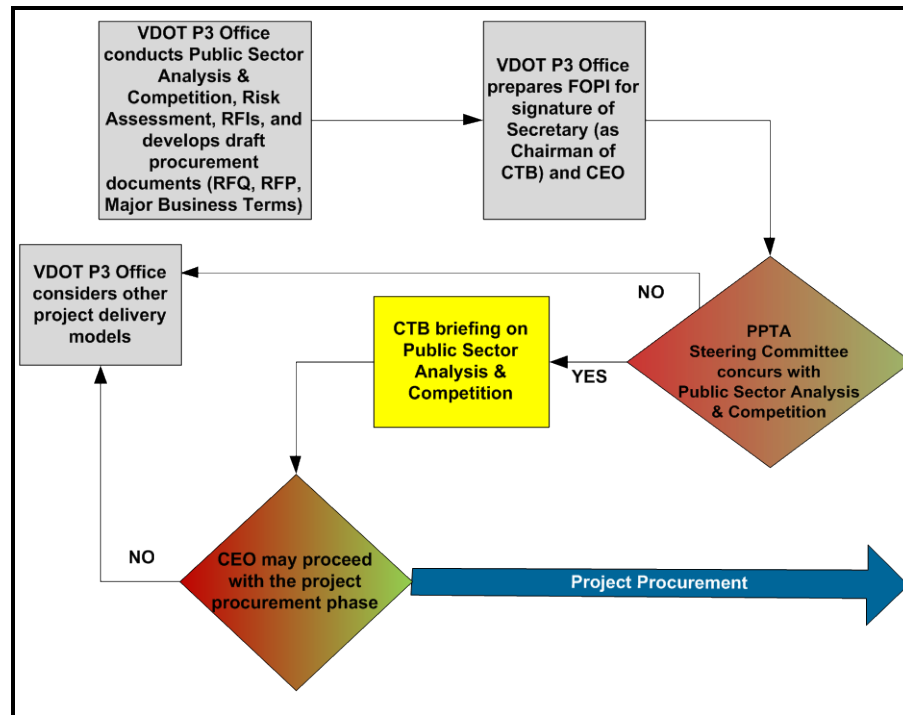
VDOT P3 Office conducts Public Sector Analysis & Competition, Risk Assessment, RFIs, and develops draft procurement documents (RFQ, RFP, Major Business Terms)

VDOT P3 Office prepares FOPI for signature of Secretary (as Chairman of CTB) and CEO

VDOT P3 Office considers other project delivery models

NO

CTB briefing on Public Sector Analysis & Competition

YES

PPTA Steering Committee concurs with Public Sector Analysis & Competition

NO

CEO may proceed with the project procurement phase

Project Procurement